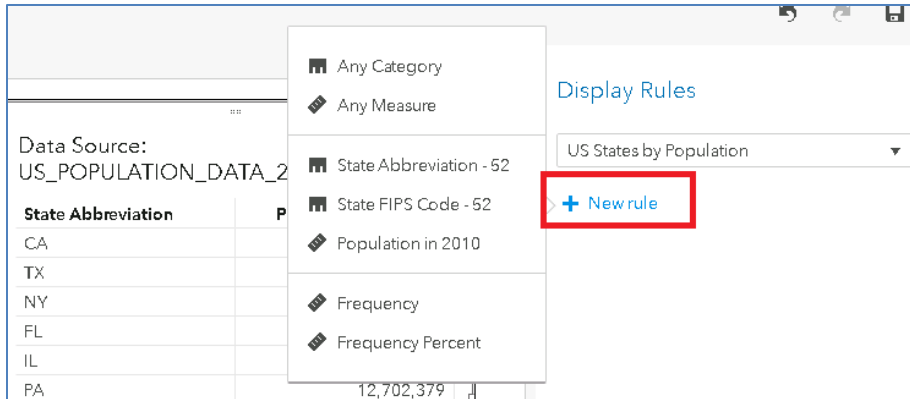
Data Source:
US_POPULATION_DATA_2

| State Abbreviation | P |
|---|---|
| CA | |
| TX | |
| NY | |
| FL | |
| IL | |
| PA | 12,702,379 |

Any Category
Any Measure
State Abbreviation - 52
State FIPS Code - 52
Population in 2010
Frequency
Frequency Percent

Display Rules
US States by Population
+ New rule